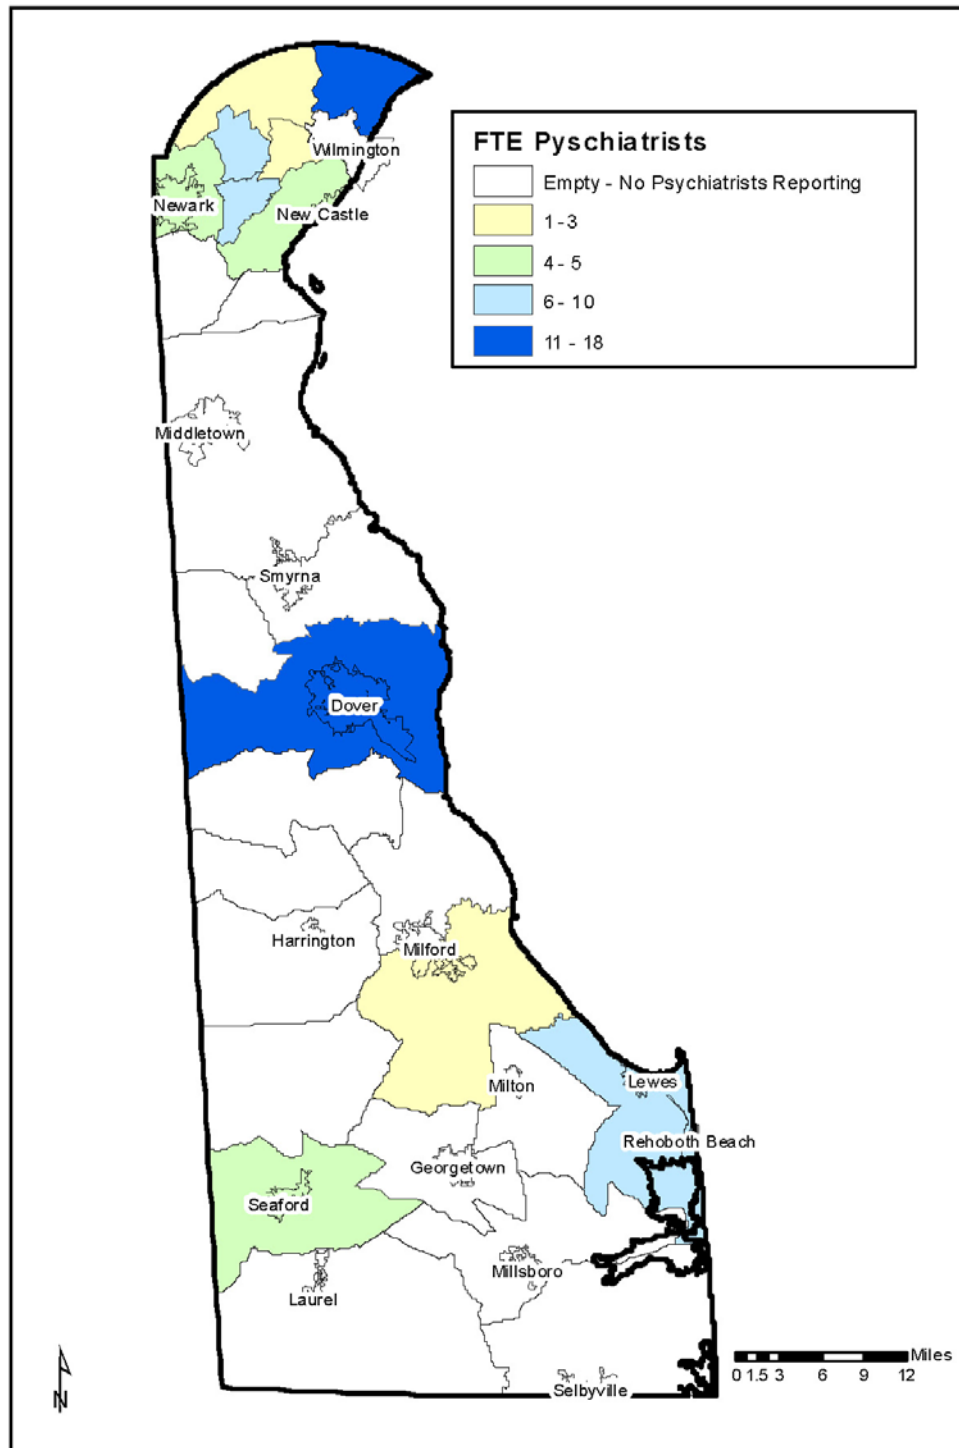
FTE Pyschiatrists
Empty - No Psychiatrists Reporting
1 - 3
4 - 5
6 - 10
11 - 18

Wilmington
Newark
New Castle
Middletown
Smyrna
Dover
Harrington
Milford
Milton
Lewes
Rehoboth Beach
Georgetown
Seaford
Millsboro
Laurel
Selbyville

N

Miles
0 1.5 3 6 9 12